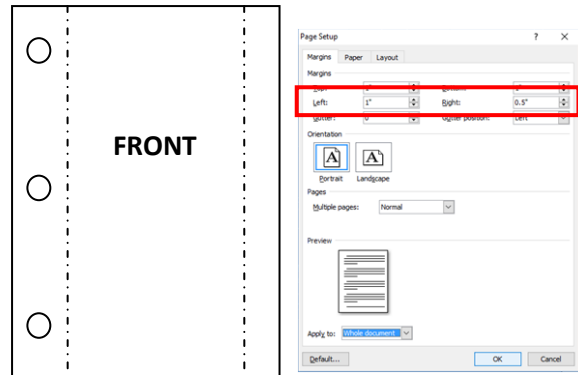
FRONT

Page Setup

?

Margins Paper Layout

Margins

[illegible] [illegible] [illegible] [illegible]

Left: 1" Right: 0.5"

Gutter: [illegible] Gutter position: Left

Orientation

Portrait Landscape

Pages

Multiple pages: Normal

Preview

Apply to: Whole document

Default... OK Cancel